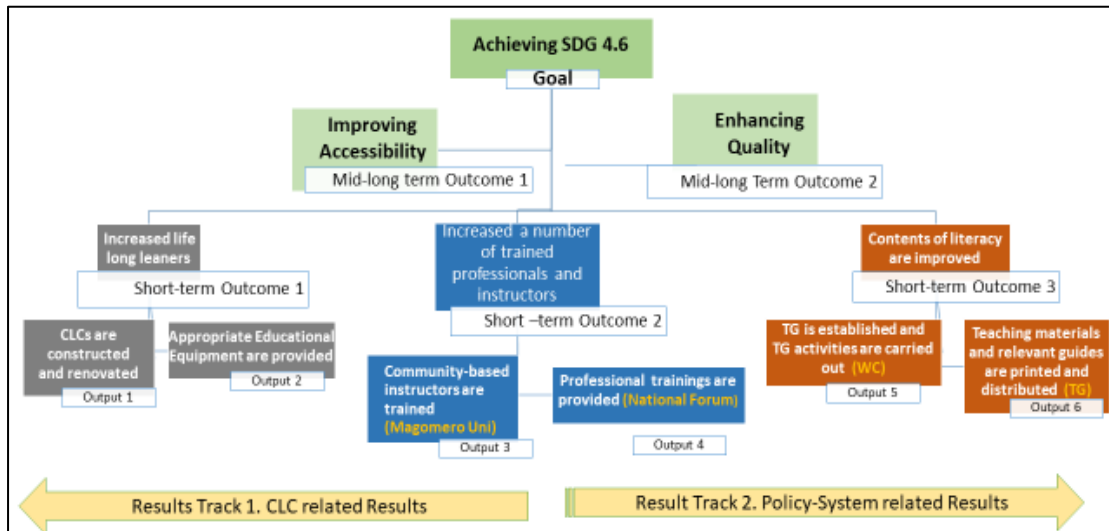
Achieving SDG 4.6

Goal

Improving Accessibility

Mid-long term Outcome 1

Enhancing Quality

Mid-long Term Outcome 2

Increased life long leaners

Short-term Outcome 1

Increased a number of trained professionals and instructors

Short –term Outcome 2

Contents of literacy are improved

Short-term Outcome 3

CLCs are constructed and renovated

Output 1

Appropriate Educational Equipment are provided

Output 2

Community-based instructors are trained (Magomero Uni)

Output 3

Professional trainings are provided (National Forum)

Output 4

TG is established and TG activities are carried out (WC)

Output 5

Teaching materials and relevant guides are printed and distributed (TG)

Output 6

Results Track 1. CLC related Results

Result Track 2. Policy-System related Results